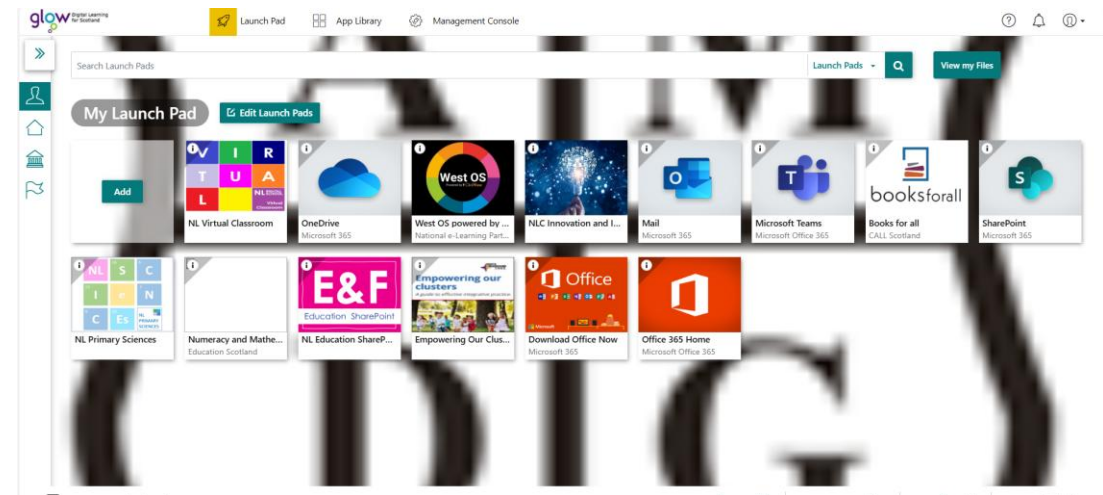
glow Digital Learning for Scotland

Launch Pad
App Library
Management Console

Search Launch Pads
Launch Pads
View my Files

My Launch Pad
Edit Launch Pads

Add

V I R T U A L
NL Virtual Classroom

OneDrive
Microsoft 365

West OS
West OS powered by ...
National e-Learning Part...

NLC Innovation and I...

Mail
Microsoft 365

Microsoft Teams
Microsoft Office 365

booksforall
Books for all
CALL Scotland

SharePoint
Microsoft 365

NL S C I e N C Es
NL Primary Sciences

Numeracy and Mathe...
Education Scotland

E&F
Education SharePoint
NL Education ShareP...

Empowering our clusters
Empowering Our Clus...

Office
Download Office Now
Microsoft 365

Office 365 Home
Microsoft Office 365